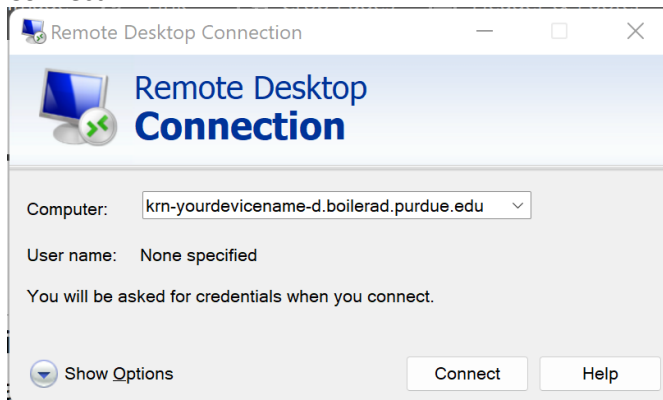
Remote Desktop Connection

Remote Desktop
Connection

Computer: krn-yourdevicename-d.boilerad.purdue.edu

User name: None specified

You will be asked for credentials when you connect.

Show Options

Connect

Help